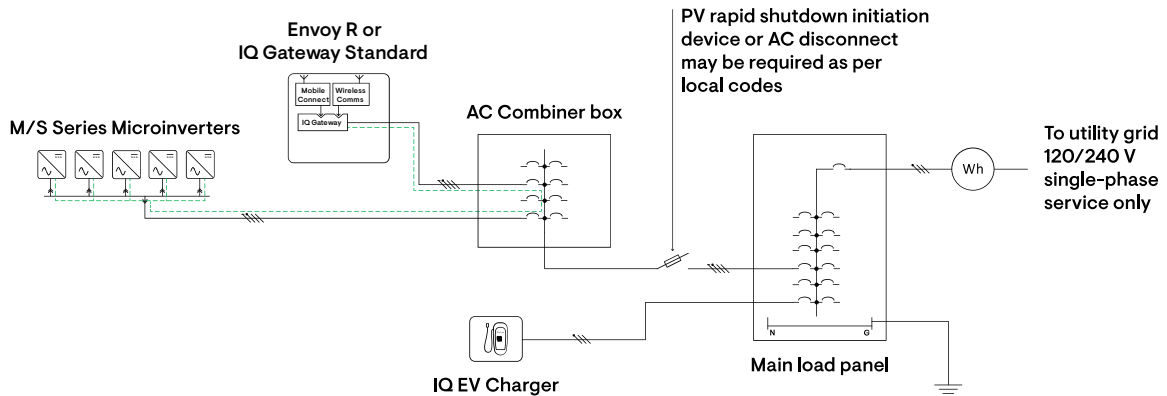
Envoy R or
IQ Gateway Standard

Mobile Connect
Wireless Comms
IQ Gateway

PV rapid shutdown initiation device or AC disconnect may be required as per local codes

M/S Series Microinverters

AC Combiner box

To utility grid
120/240 V
single-phase
service only

Wh

N
G

IQ EV Charger

Main load panel